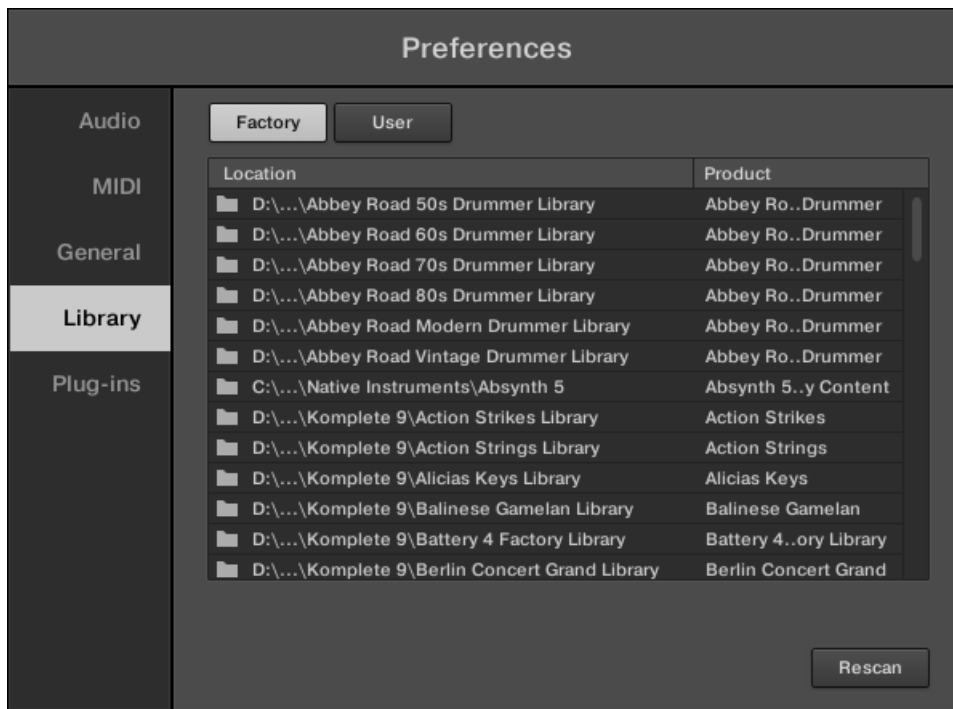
Preferences

Audio

MIDI

General

Library

Plug-ins

Factory User

| Location | Product |
|---|---|
| D:\...\Abbey Road 50s Drummer Library | Abbey Ro..Drummer |
| D:\...\Abbey Road 60s Drummer Library | Abbey Ro..Drummer |
| D:\...\Abbey Road 70s Drummer Library | Abbey Ro..Drummer |
| D:\...\Abbey Road 80s Drummer Library | Abbey Ro..Drummer |
| D:\...\Abbey Road Modern Drummer Library | Abbey Ro..Drummer |
| D:\...\Abbey Road Vintage Drummer Library | Abbey Ro..Drummer |
| C:\...\Native Instruments\Absynth 5 | Absynth 5..y Content |
| D:\...\Komplete 9\Action Strikes Library | Action Strikes |
| D:\...\Komplete 9\Action Strings Library | Action Strings |
| D:\...\Komplete 9\Alicias Keys Library | Alicias Keys |
| D:\...\Komplete 9\Balinese Gamelan Library | Balinese Gamelan |
| D:\...\Komplete 9\Battery 4 Factory Library | Battery 4..ory Library |
| D:\...\Komplete 9\Berlin Concert Grand Library | Berlin Concert Grand |

Rescan